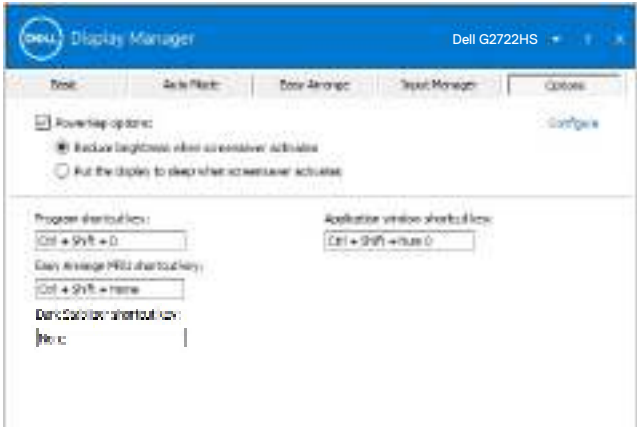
DELL Display Manager
Dell G2722HS ▾ ? ✕

Basic | Auto Mode | Easy Arrange | Input Manager | Options

☑ PowerNap options: Configure
◉ Reduce brightness when screensaver activates
○ Put the display to sleep when screensaver activates

Program shortcut key:
Ctrl + Shift + D

Application window shortcut key:
Ctrl + Shift + Num 0

Easy Arrange MRU shortcut key:
Ctrl + Shift + Home

DarkStabilizer shortcut key:
None